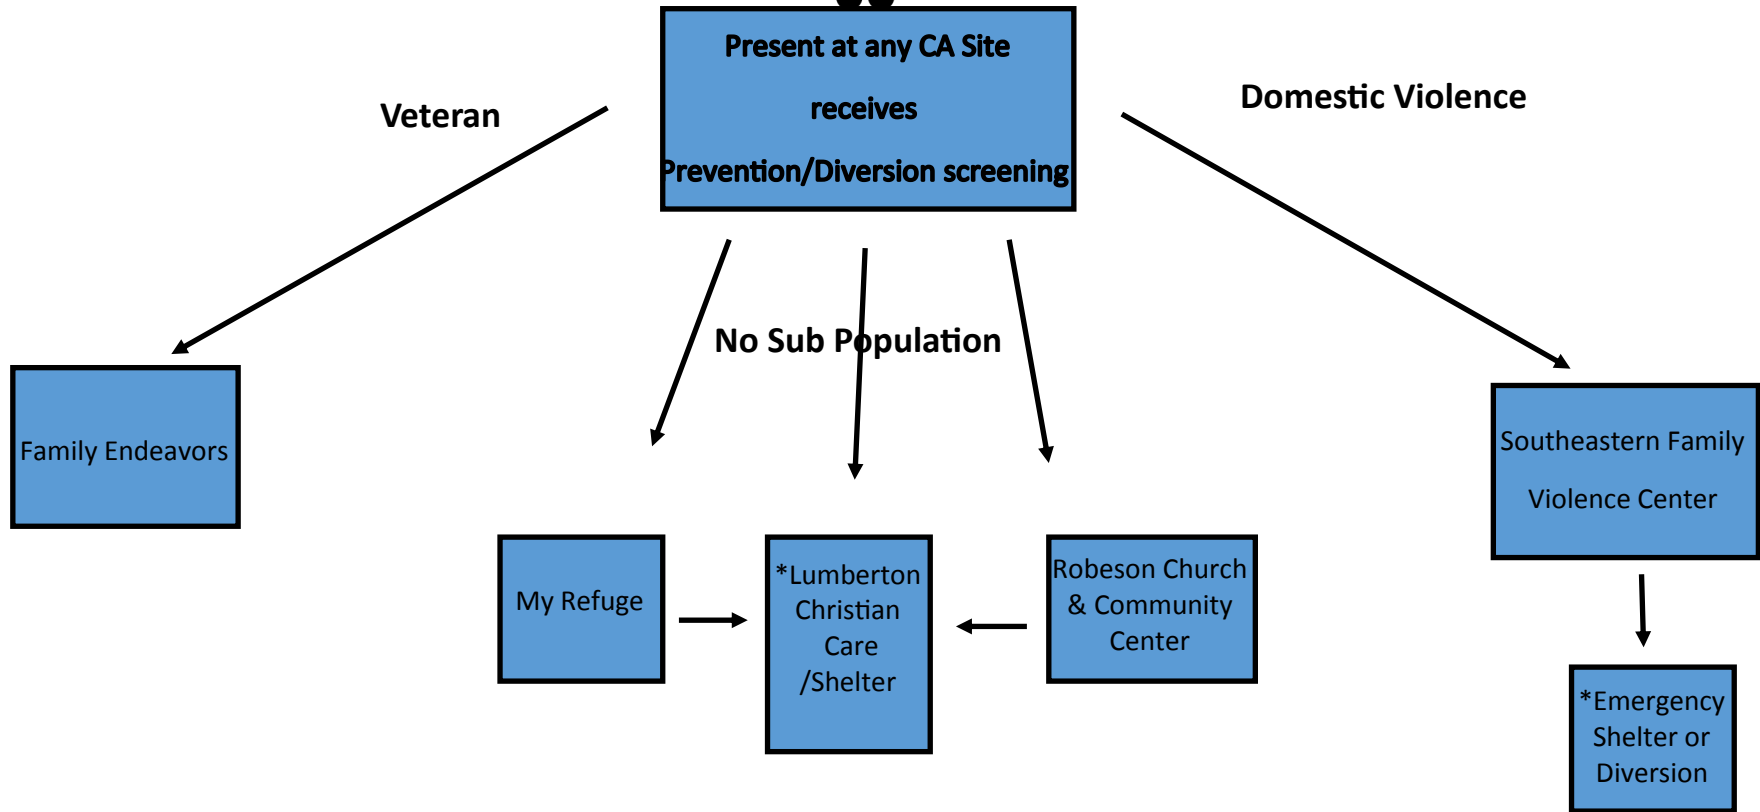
Present at any CA Site

receives

Prevention/Diversion screening

Veteran

Domestic Violence

No Sub Population

Family Endeavors

Southeastern Family Violence Center

My Refuge

*Lumberton Christian Care /Shelter

Robeson Church & Community Center

*Emergency Shelter or Diversion